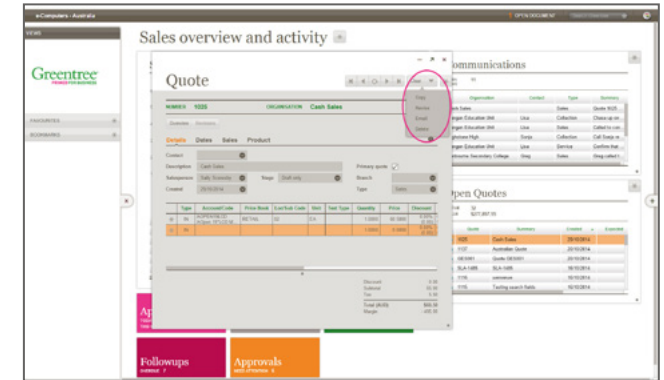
eComputers - Australia

OPEN DOCUMENT

VIEWS

Greentree

FAVOURITES

BOOKMARKS

Sales overview and activity

Quote

NUMBER 1025

ORGANISATION Cash Sales

Details Dates Sales Product

Contact

Description Cash Sales

Primary quote

Salesperson

Stage

Branch

Created 20/10/2014

Type

| | Type | Account/Code | Price Book | Loc/Sub Code | Unit | Text Type | Quantity | Price | Discount |
|---|---|---|---|---|---|---|---|---|---|
| | IN | | RETAIL | | EA | | 1.0000 | | |
| | IN | | | | | | 1.0000 | | |

Discount

Subtotal

Tax

Total (AUD)

Margin

Copy

Revise

Email

Delete

Communications

| Organisation | Contact | Type | Summary |
|---|---|---|---|
| Cash Sales | | Sales | Quote 1025 |
| Morgan Education Unit | Lisa | Collection | Check-up on |
| Morgan Education Unit | Lisa | Sales | Called to con |
| Highdown High | Sonja | Collection | Call Sonja re |
| Morgan Education Unit | Lisa | Service | Confirm that |
| Melbourne Secondary College | Greg | Sales | Greg called t |

Open Quotes

| Quote | Summary | Created | Expected |
|---|---|---|---|
| 1025 | Cash Sales | 20/10/2014 | |
| 1127 | Australian Quote | 20/10/2014 | |
| QES001 | Quote QES001 | 20/10/2014 | |
| SLA-1485 | SLA-1485 | 16/10/2014 | |
| 1116 | someone | 15/10/2014 | |
| 1115 | Testing search fields | 15/10/2014 | |

Followups

Approvals